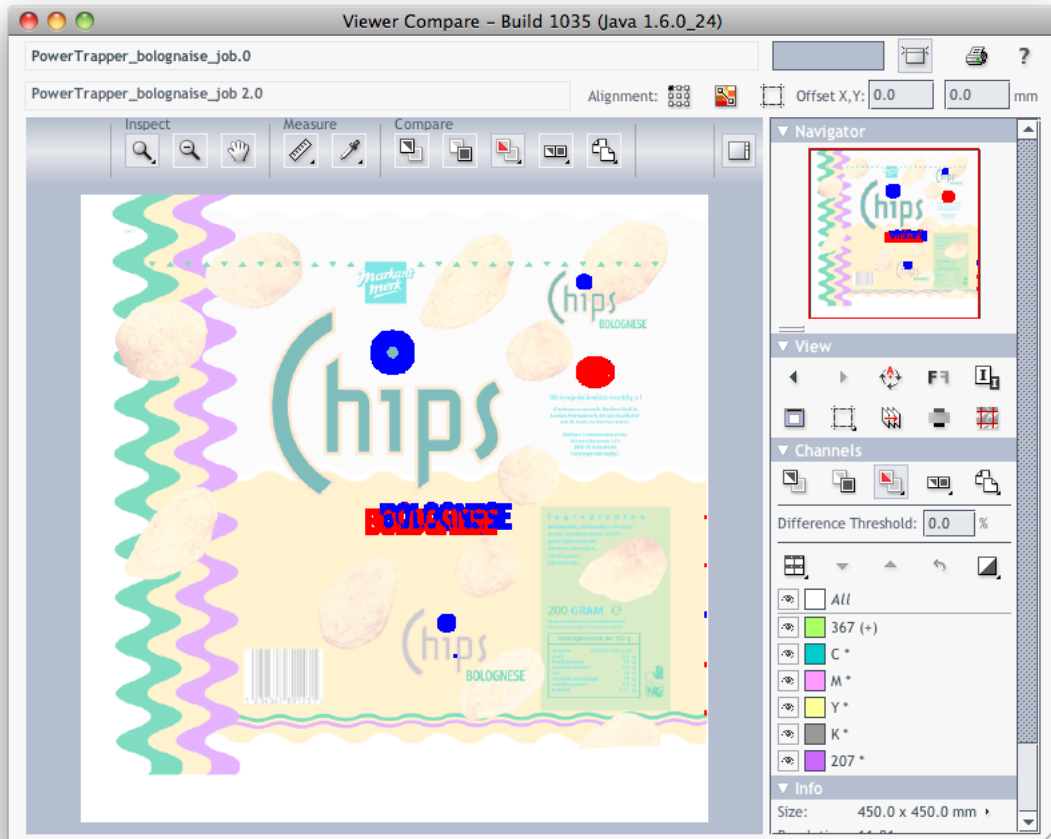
Viewer Compare – Build 1035 (Java 1.6.0_24)

PowerTrapper_bolognaise_job.0

PowerTrapper_bolognaise_job 2.0

Alignment:

Offset X,Y: 0.0 0.0 mm

Inspect

Measure

Compare

Markant merk

Chips

BOLOGNESE

Chips

200 GRAM

Chips

BOLOGNESE

Navigator

View

Channels

Difference Threshold: 0.0 %

All

367 (+)

C *

M *

Y *

K *

207 *

Info

Size: 450.0 x 450.0 mm